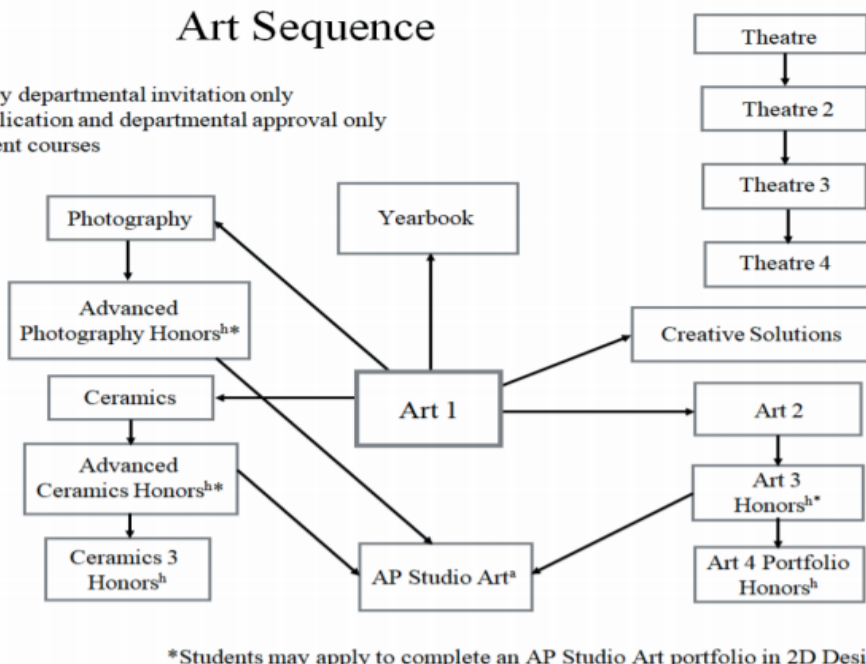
Art Sequence

y departmental invitation only
lication and departmental approval only
ent courses

Theatre

Theatre 2

Theatre 3

Theatre 4

Photography

Yearbook

Advanced Photography Honors$^{h*}$

Creative Solutions

Ceramics

Art 1

Art 2

Advanced Ceramics Honors$^{h*}$

Art 3 Honors$^{h*}$

Ceramics 3 Honors$^{h}$

AP Studio Art$^{a}$

Art 4 Portfolio Honors$^{h}$

*Students may apply to complete an AP Studio Art portfolio in 2D Desi